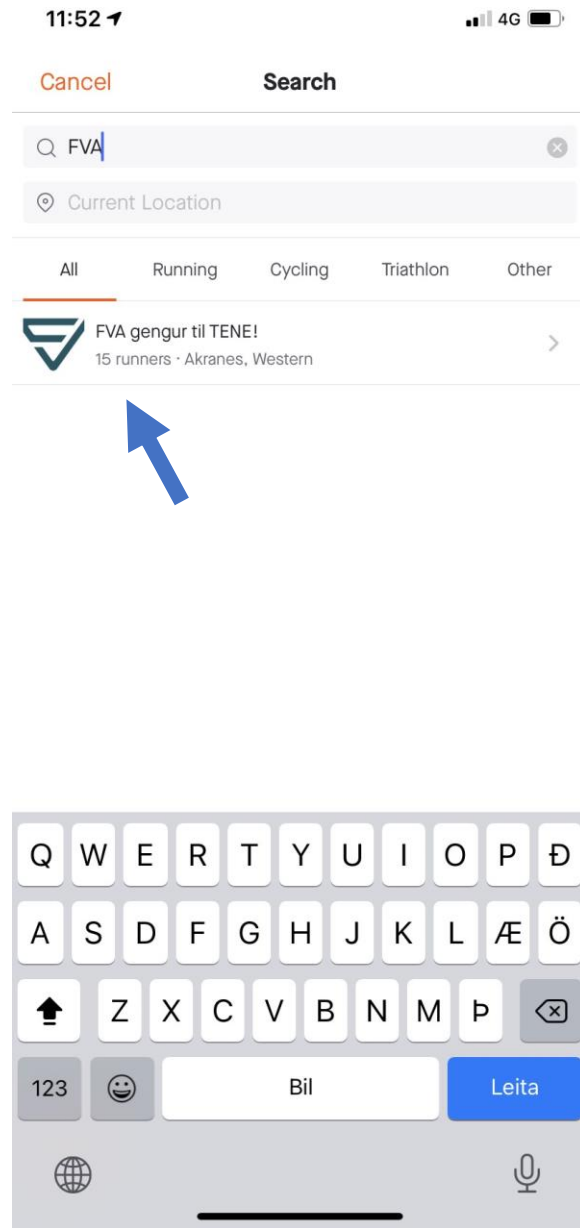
11:52

4G

Cancel

Search

FVA

Current Location

All

Running

Cycling

Triathlon

Other

FVA gengur til TENE!

15 runners · Akranes, Western

Q W E R T Y U I O P Ð

A S D F G H J K L Æ Ö

Z X C V B N M Þ

123

Bil

Leita